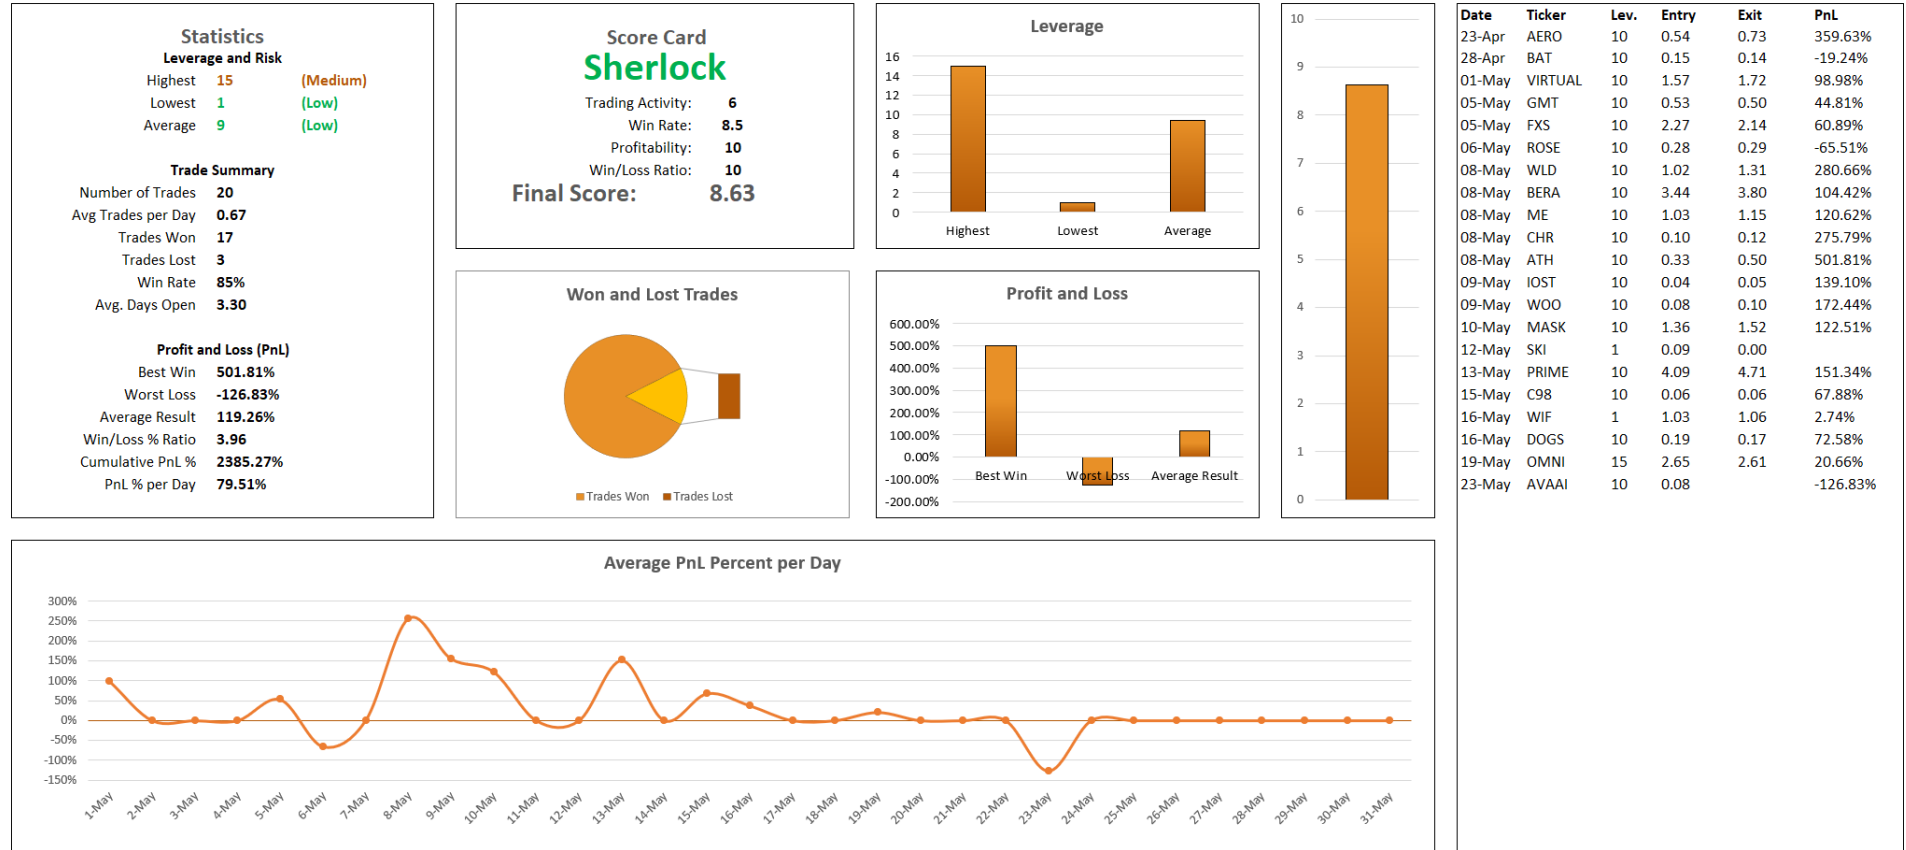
Statistics
Leverage and Risk
Highest 15 (Medium)
Lowest 1 (Low)
Average 9 (Low)

Trade Summary
Number of Trades 20
Avg Trades per Day 0.67
Trades Won 17
Trades Lost 3
Win Rate 85%
Avg. Days Open 3.30

Profit and Loss (PnL)
Best Win 501.81%
Worst Loss -126.83%
Average Result 119.26%
Win/Loss % Ratio 3.96
Cumulative PnL % 2385.27%
PnL % per Day 79.51%

Score Card
Sherlock
Trading Activity: 6
Win Rate: 8.5
Profitability: 10
Win/Loss Ratio: 10
Final Score: 8.63

Leverage
16
14
12
10
8
6
4
2
0
Highest
Lowest
Average

10
9
8
7
6
5
4
3
2
1
0

Won and Lost Trades
Trades Won
Trades Lost

Profit and Loss
600.00%
500.00%
400.00%
300.00%
200.00%
100.00%
0.00%
-100.00%
-200.00%
Best Win
Worst Loss
Average Result

| Date | Ticker | Lev. | Entry | Exit | PnL |
|---|---|---|---|---|---|
| 23-Apr | AERO | 10 | 0.54 | 0.73 | 359.63% |
| 28-Apr | BAT | 10 | 0.15 | 0.14 | -19.24% |
| 01-May | VIRTUAL | 10 | 1.57 | 1.72 | 98.98% |
| 05-May | GMT | 10 | 0.53 | 0.50 | 44.81% |
| 05-May | FXS | 10 | 2.27 | 2.14 | 60.89% |
| 06-May | ROSE | 10 | 0.28 | 0.29 | -65.51% |
| 08-May | WLD | 10 | 1.02 | 1.31 | 280.66% |
| 08-May | BERA | 10 | 3.44 | 3.80 | 104.42% |
| 08-May | ME | 10 | 1.03 | 1.15 | 120.62% |
| 08-May | CHR | 10 | 0.10 | 0.12 | 275.79% |
| 08-May | ATH | 10 | 0.33 | 0.50 | 501.81% |
| 09-May | IOST | 10 | 0.04 | 0.05 | 139.10% |
| 09-May | WOO | 10 | 0.08 | 0.10 | 172.44% |
| 10-May | MASK | 10 | 1.36 | 1.52 | 122.51% |
| 12-May | SKI | 1 | 0.09 | 0.00 | |
| 13-May | PRIME | 10 | 4.09 | 4.71 | 151.34% |
| 15-May | C98 | 10 | 0.06 | 0.06 | 67.88% |
| 16-May | WIF | 1 | 1.03 | 1.06 | 2.74% |
| 16-May | DOGS | 10 | 0.19 | 0.17 | 72.58% |
| 19-May | OMNI | 15 | 2.65 | 2.61 | 20.66% |
| 23-May | AVAAI | 10 | 0.08 | | -126.83% |

Average PnL Percent per Day
300%
250%
200%
150%
100%
50%
0%
-50%
-100%
-150%
1-May 2-May 3-May 4-May 5-May 6-May 7-May 8-May 9-May 10-May 11-May 12-May 13-May 14-May 15-May 16-May 17-May 18-May 19-May 20-May 21-May 22-May 23-May 24-May 25-May 26-May 27-May 28-May 29-May 30-May 31-May